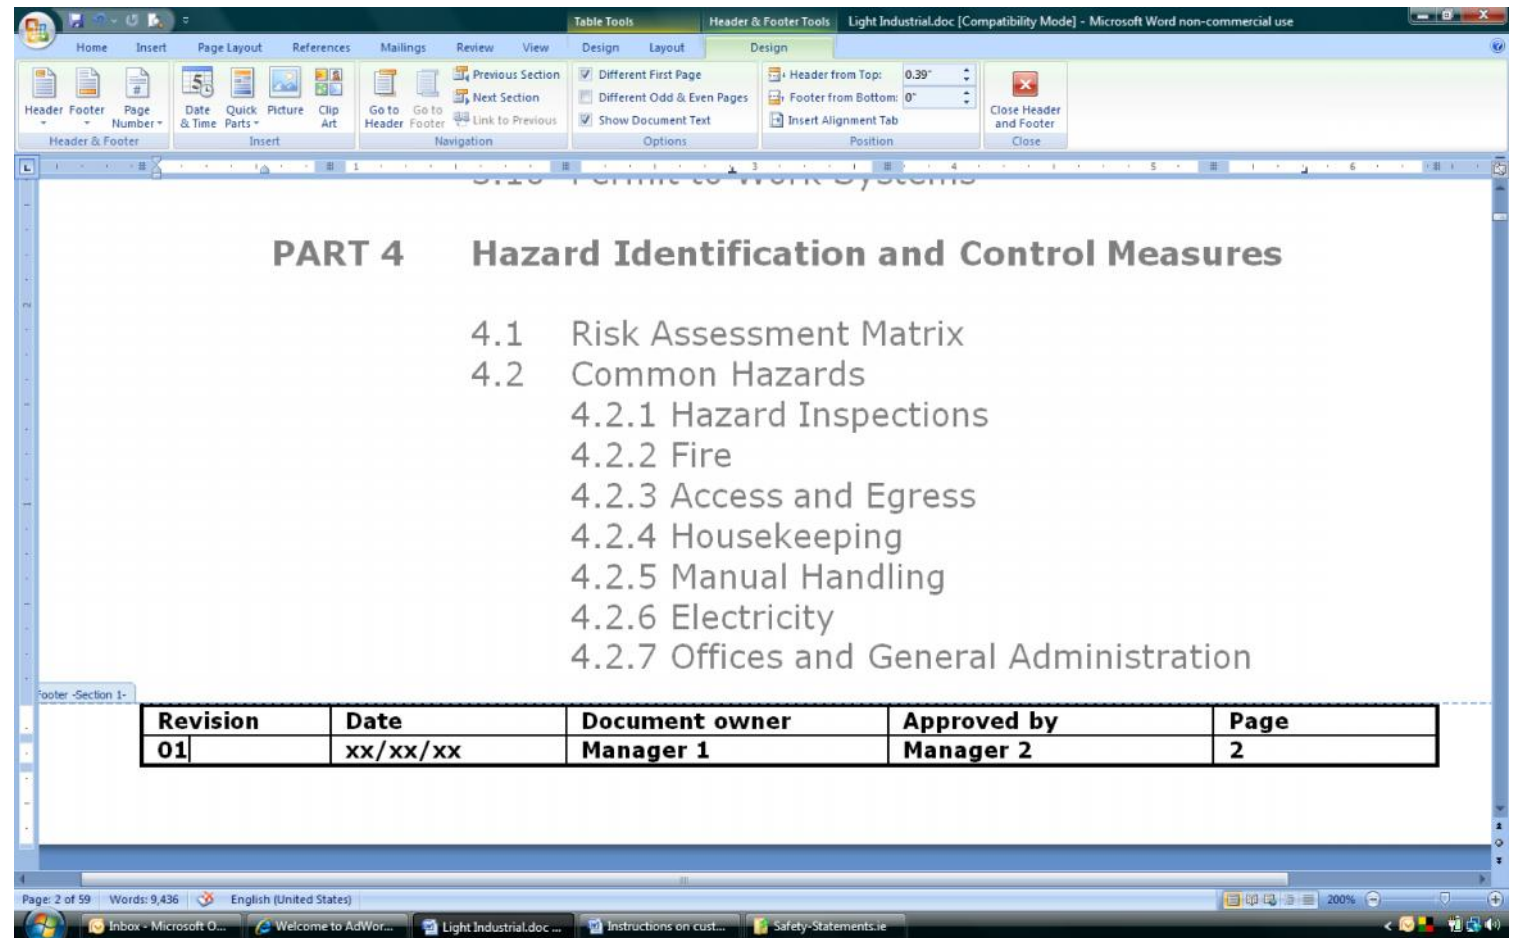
Table Tools Header & Footer Tools Light Industrial.doc [Compatibility Mode] - Microsoft Word non-commercial use

Home Insert Page Layout References Mailings Review View Design Layout Design

Header Footer Page Number Date & Time Quick Parts Picture Clip Art Go to Header Go to Footer Previous Section Next Section Link to Previous Different First Page Different Odd & Even Pages Show Document Text Header from Top: 0.39" Footer from Bottom: 0" Insert Alignment Tab Close Header and Footer

Header & Footer Insert Navigation Options Position Close

PART 4 Hazard Identification and Control Measures

4.1 Risk Assessment Matrix
4.2 Common Hazards
4.2.1 Hazard Inspections
4.2.2 Fire
4.2.3 Access and Egress
4.2.4 Housekeeping
4.2.5 Manual Handling
4.2.6 Electricity
4.2.7 Offices and General Administration

Footer -Section 1-

| Revision | Date | Document owner | Approved by | Page |
|---|---|---|---|---|
| 01 | xx/xx/xx | Manager 1 | Manager 2 | 2 |

Page: 2 of 59 Words: 9,436 English (United States) 200%

Inbox - Microsoft O... Welcome to AdWor... Light Industrial.doc ... Instructions on cust... Safety-Statements.ie